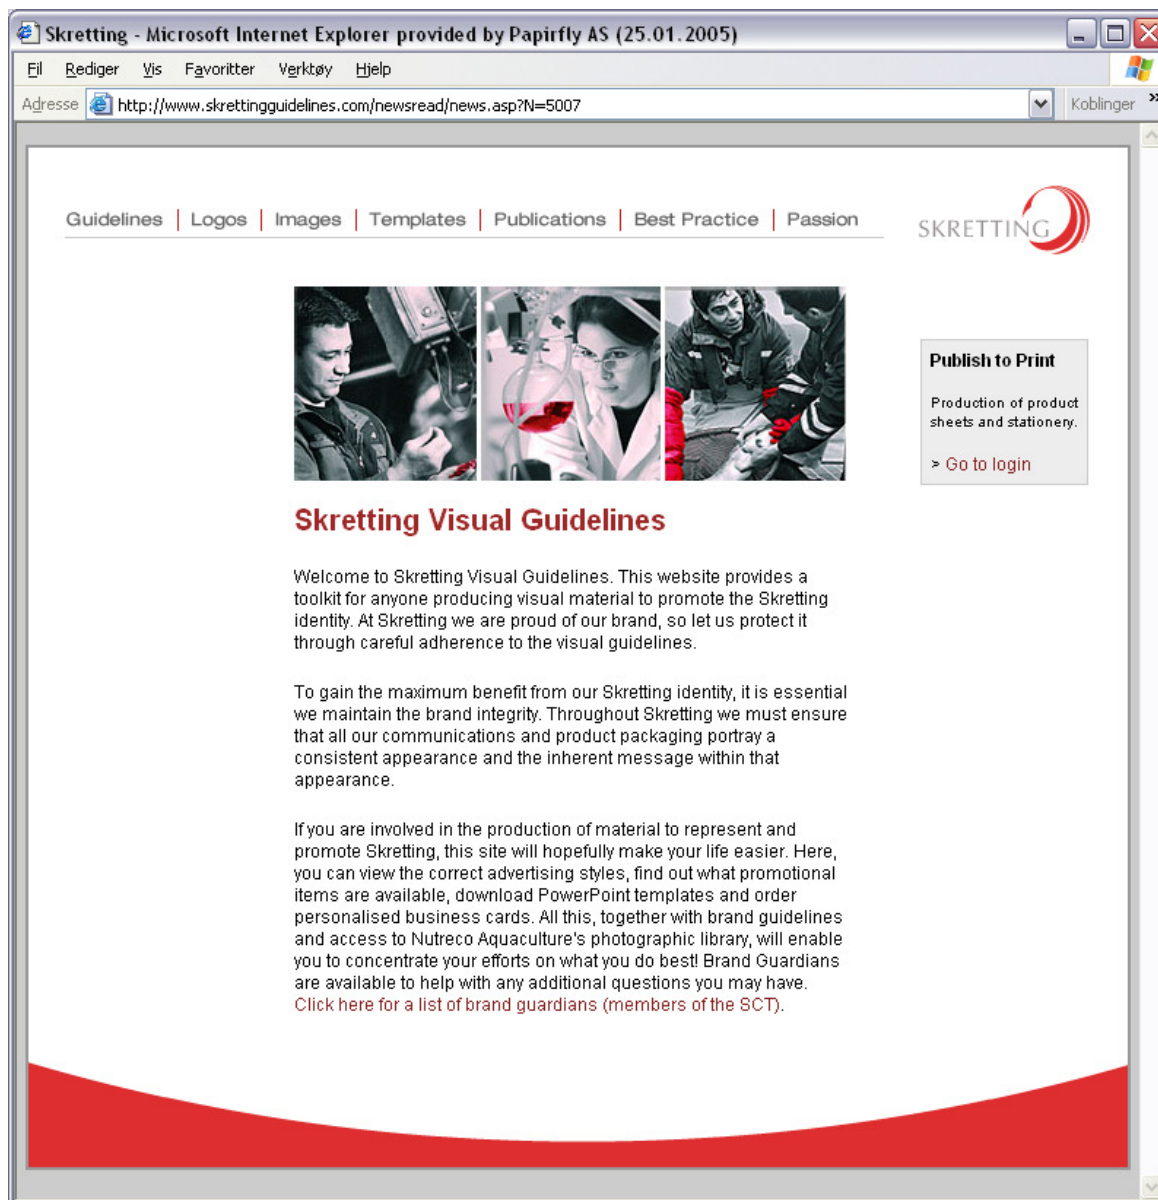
Skretting - Microsoft Internet Explorer provided by Papirfly AS (25.01.2005)

Fil Rediger Vis Favoritter Verktøy Hjelp

Adresse http://www.skrettingguidelines.com/newsread/news.asp?N=5007 Koblinger »

Guidelines | Logos | Images | Templates | Publications | Best Practice | Passion

SKRETTING

Publish to Print

Production of product sheets and stationery.

> Go to login

Skretting Visual Guidelines

Welcome to Skretting Visual Guidelines. This website provides a toolkit for anyone producing visual material to promote the Skretting identity. At Skretting we are proud of our brand, so let us protect it through careful adherence to the visual guidelines.

To gain the maximum benefit from our Skretting identity, it is essential we maintain the brand integrity. Throughout Skretting we must ensure that all our communications and product packaging portray a consistent appearance and the inherent message within that appearance.

If you are involved in the production of material to represent and promote Skretting, this site will hopefully make your life easier. Here, you can view the correct advertising styles, find out what promotional items are available, download PowerPoint templates and order personalised business cards. All this, together with brand guidelines and access to Nutreco Aquaculture's photographic library, will enable you to concentrate your efforts on what you do best! Brand Guardians are available to help with any additional questions you may have. Click here for a list of brand guardians (members of the SCT).